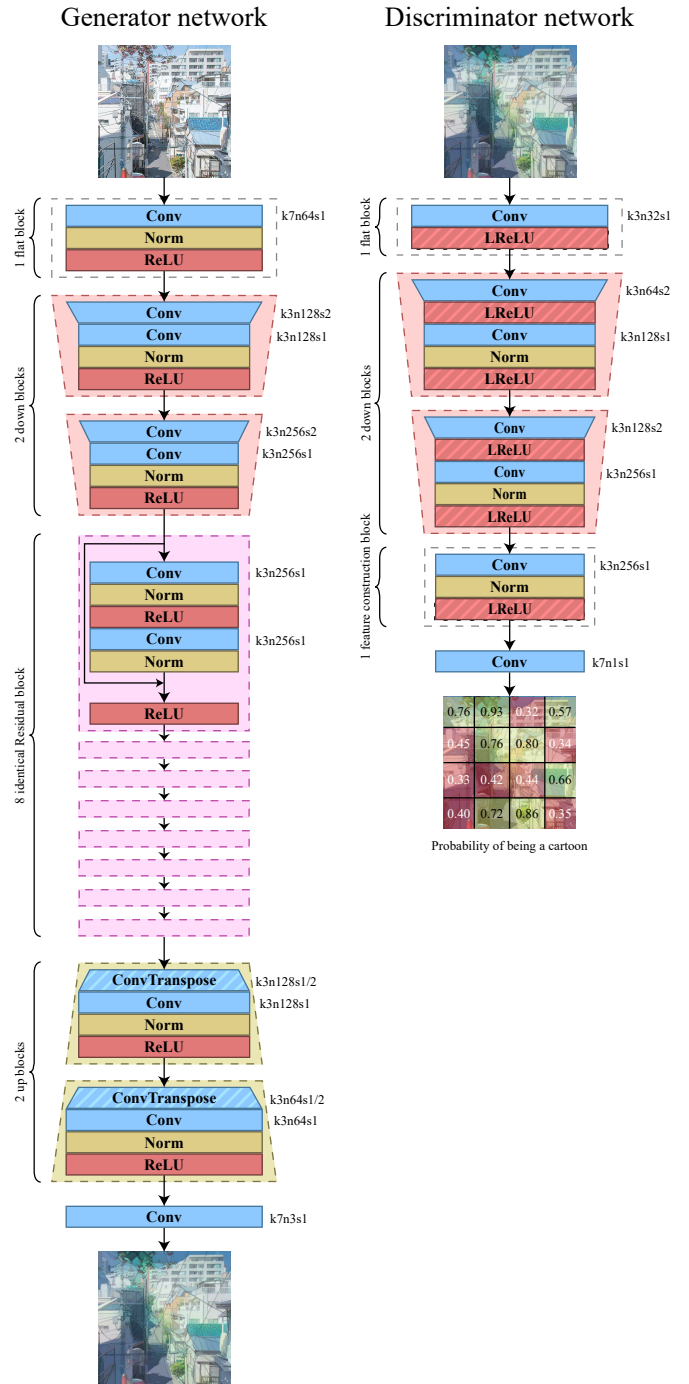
Generator network

1 flat block

Conv
Norm
ReLU
k7n64s1

2 down blocks

Conv k3n128s2
Conv k3n128s1
Norm
ReLU

Conv k3n256s2
Conv k3n256s1
Norm
ReLU

8 identical Residual block

Conv k3n256s1
Norm
ReLU
Conv k3n256s1
Norm
ReLU

2 up blocks

ConvTranspose k3n128s1/2
Conv k3n128s1
Norm
ReLU

ConvTranspose k3n64s1/2
Conv k3n64s1
Norm
ReLU

Conv k7n3s1

Discriminator network

1 flat block

Conv k3n32s1
LReLU

2 down blocks

Conv k3n64s2
LReLU
Conv k3n128s1
Norm
LReLU

Conv k3n128s2
LReLU
Conv k3n256s1
Norm
LReLU

1 feature construction block

Conv k3n256s1
Norm
LReLU

Conv k7n1s1

| 0.76 | 0.93 | 0.32 | 0.57 |
|---|---|---|---|
| 0.45 | 0.76 | 0.80 | 0.34 |
| 0.33 | 0.42 | 0.44 | 0.66 |
| 0.40 | 0.72 | 0.86 | 0.35 |

Probability of being a cartoon